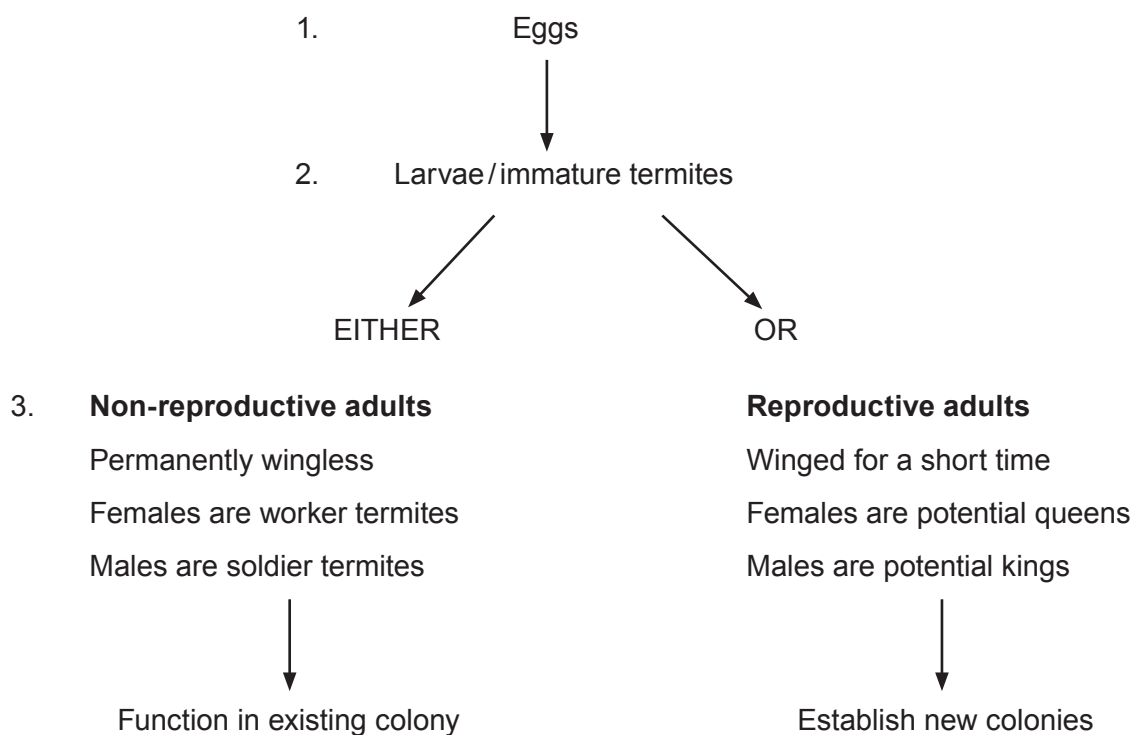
1. Eggs

2. Larvae / immature termites

EITHER

OR

3. **Non-reproductive adults**

Permanently wingless

Females are worker termites

Males are soldier termites

Function in existing colony

**Reproductive adults**

Winged for a short time

Females are potential queens

Males are potential kings

Establish new colonies